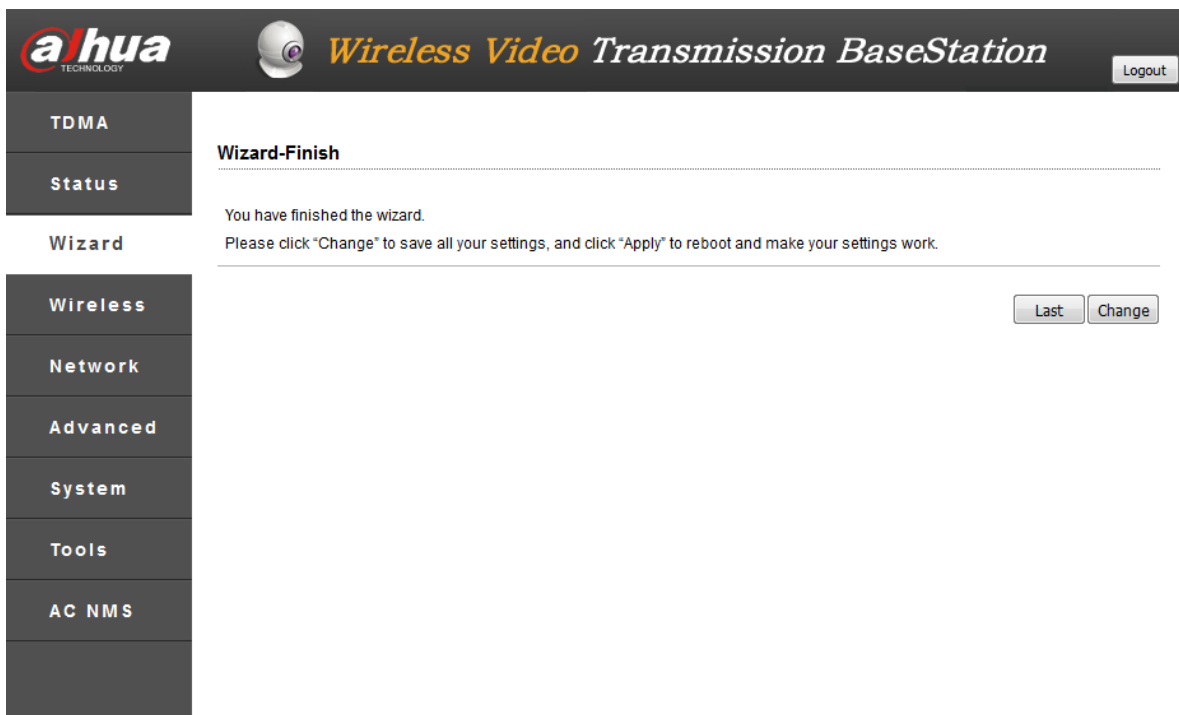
alhua
TECHNOLOGY

Wireless Video Transmission BaseStation

Logout

TDMA

Status

Wizard

Wireless

Network

Advanced

System

Tools

AC NMS

Wizard-Finish

You have finished the wizard.

Please click “Change” to save all your settings, and click “Apply” to reboot and make your settings work.

Last

Change